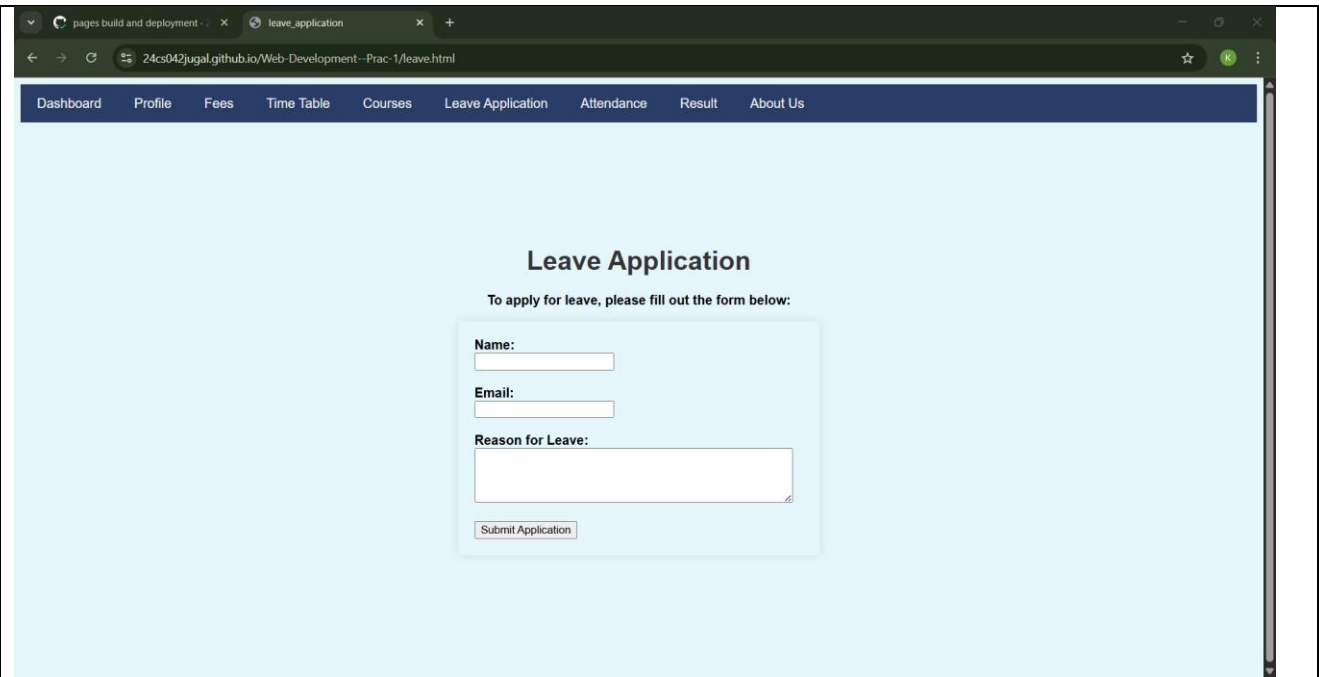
pages build and deployment · 2 ×
leave_application ×
+

24cs042jugal.github.io/Web-Development--Prac-1/leave.html

K

Dashboard Profile Fees Time Table Courses Leave Application Attendance Result About Us

Leave Application

To apply for leave, please fill out the form below:

Name:

Email:

Reason for Leave:

Submit Application